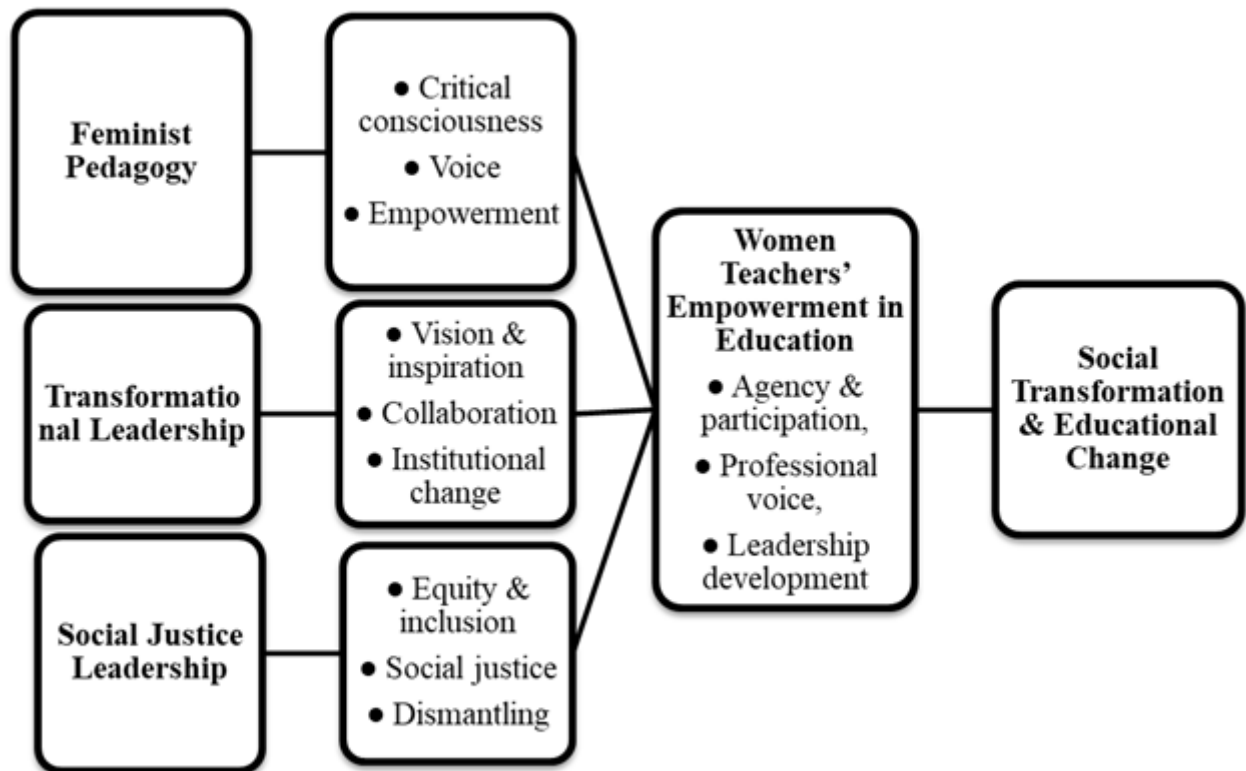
Feminist Pedagogy

● Critical consciousness
● Voice
● Empowerment

Transformatio nal Leadership

● Vision & inspiration
● Collaboration
● Institutional change

Social Justice Leadership

● Equity & inclusion
● Social justice
● Dismantling

Women Teachers' Empowerment in Education

● Agency & participation,
● Professional voice,
● Leadership development

Social Transformation & Educational Change